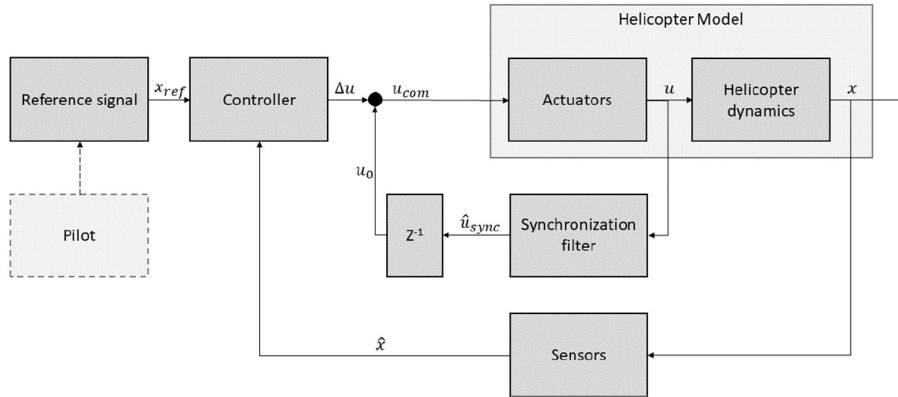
Helicopter Model

Reference signal

$x_{ref}$

Controller

$\Delta u$

$u_{com}$

Actuators

$u$

Helicopter dynamics

$x$

$u_0$

Pilot

$Z^{-1}$

$\hat{u}_{sync}$

Synchronization filter

$\hat{x}$

Sensors